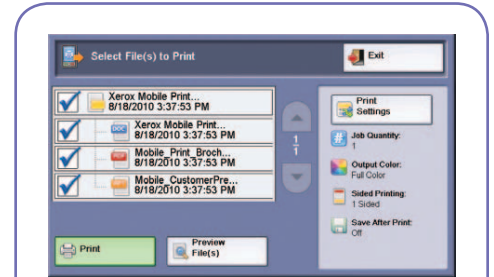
Select File(s) to Print

Exit

Xerox Mobile Print...
8/18/2010 3:37:53 PM

Xerox Mobile Print...
8/18/2010 3:37:53 PM

Mobile_Print_Broch...
8/18/2010 3:37:53 PM

Mobile_CustomerPre...
8/18/2010 3:37:53 PM

1
1

Print Settings

Job Quantity:
1

Output Color:
Full Color

Sided Printing:
1 Sided

Save After Print:
Off

Print

Preview File(s)